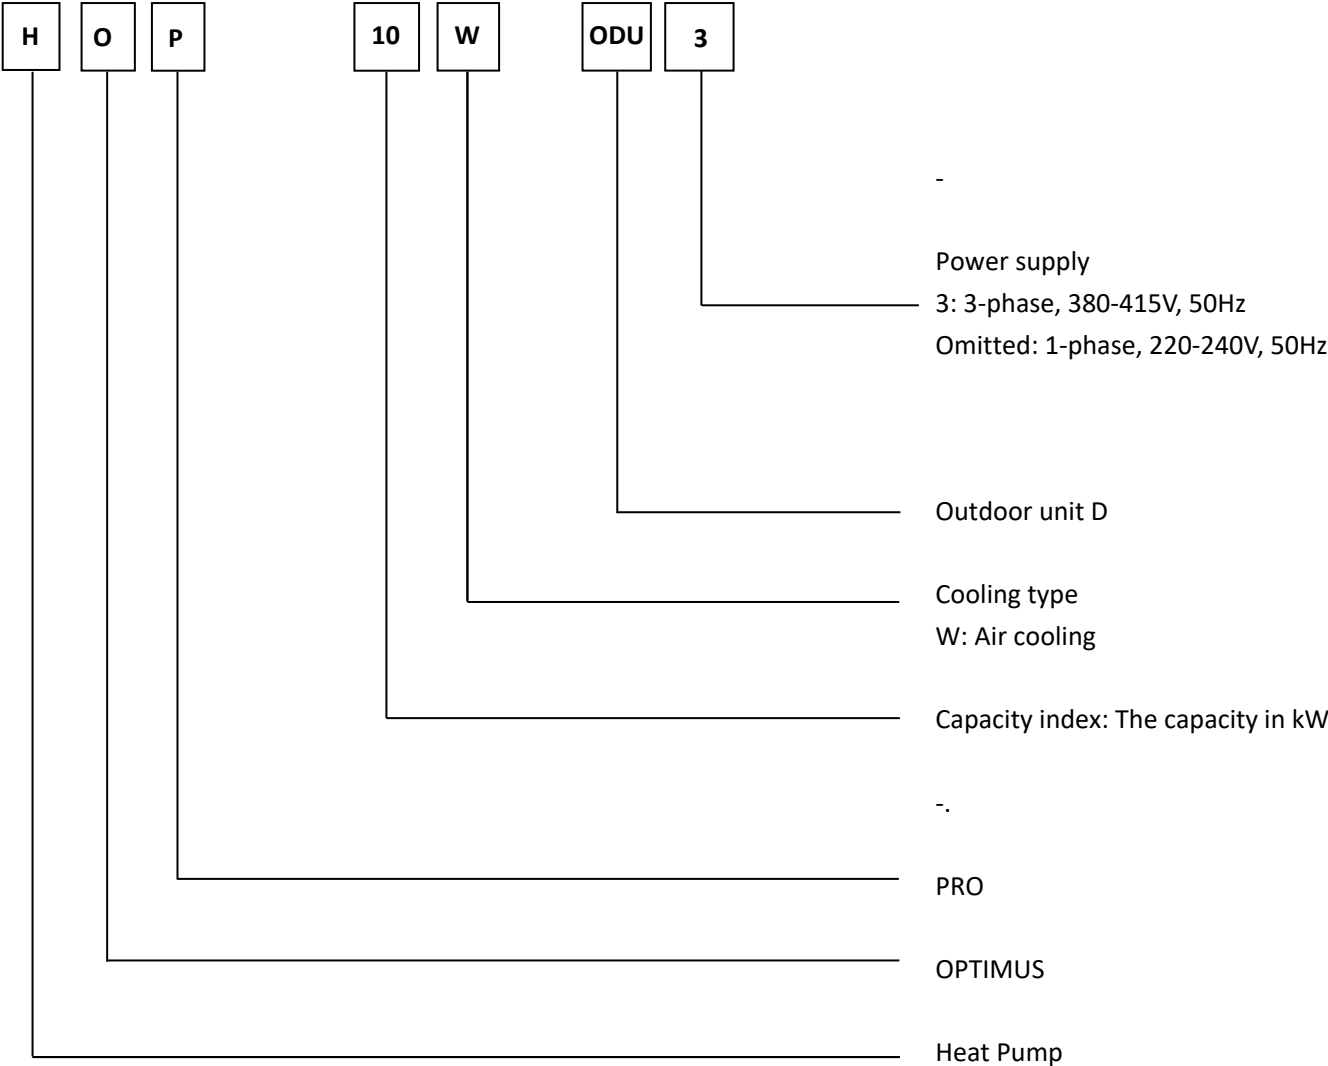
H O P 10 W ODU 3

-

Power supply
3: 3-phase, 380-415V, 50Hz
Omitted: 1-phase, 220-240V, 50Hz

Outdoor unit D

Cooling type
W: Air cooling

Capacity index: The capacity in kW

-.

PRO

OPTIMUS

Heat Pump